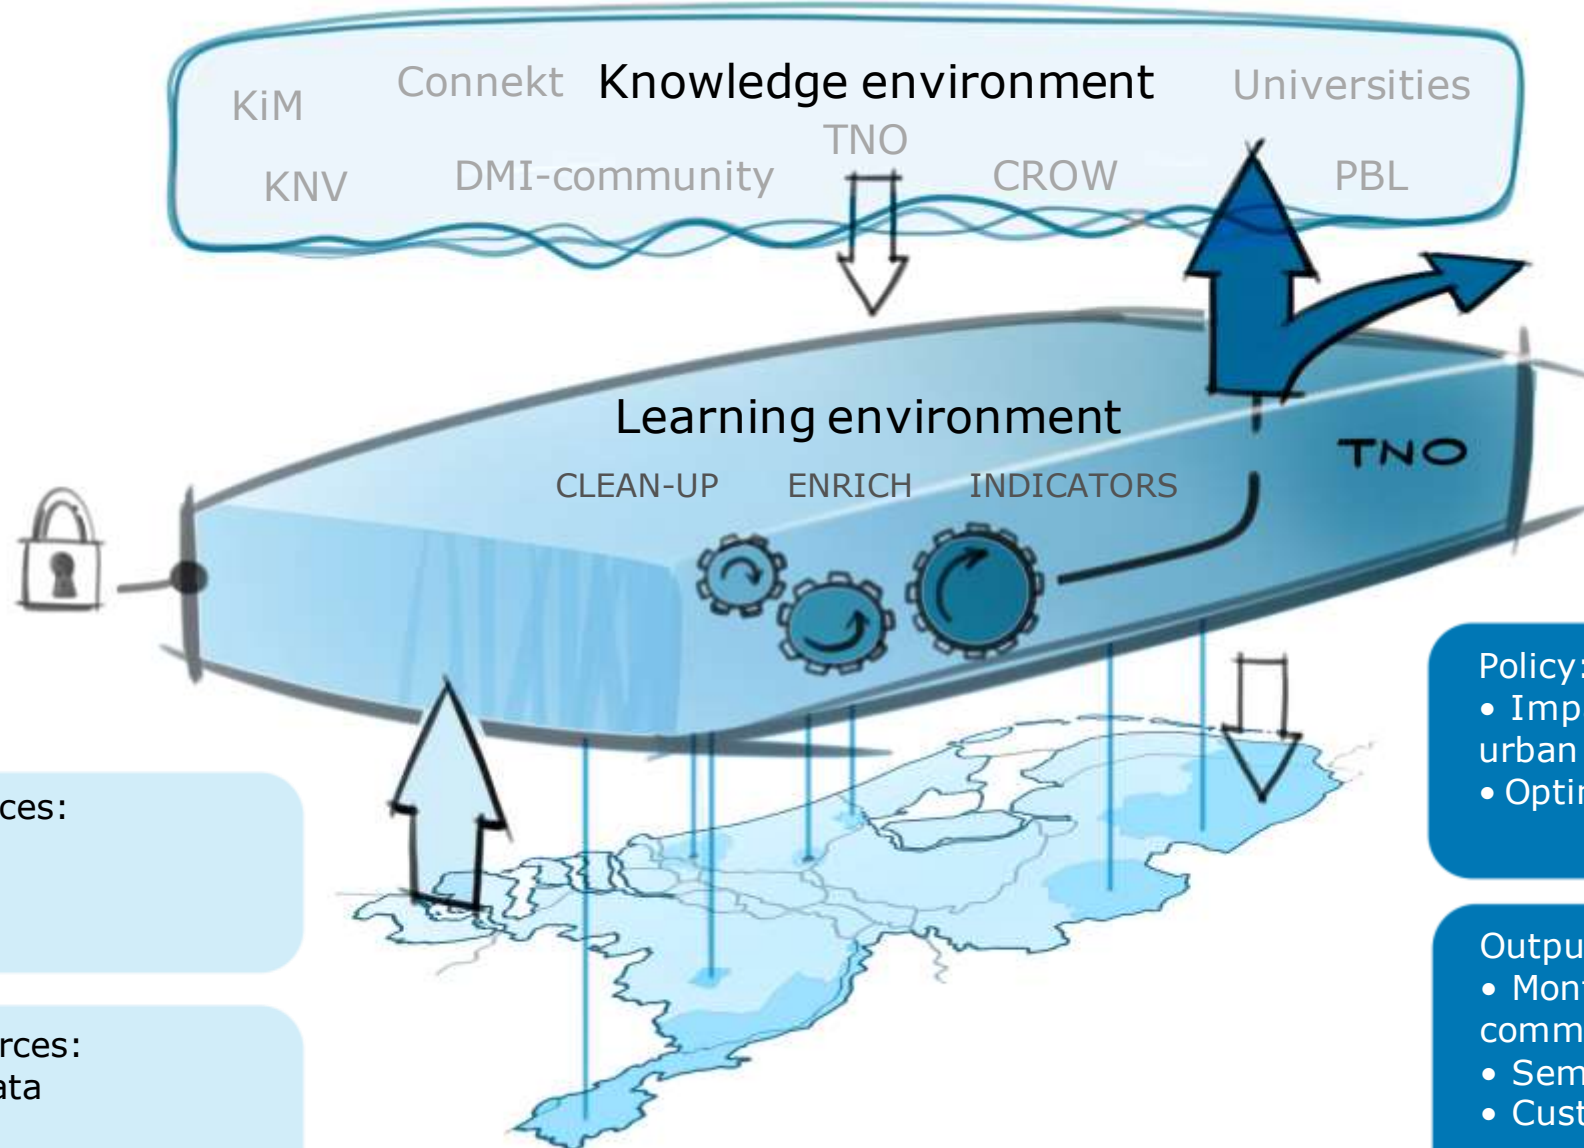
KiM

Connekt

Knowledge environment

Universities

TNO

KNV

DMI-community

CROW

PBL

Learning environment

CLEAN-UP

ENRICH

INDICATORS

TNO

ces:

rces:
ata

Policy:
• Imp
urban
• Opti

Outpu
• Mon
comm
• Sem
• Cust